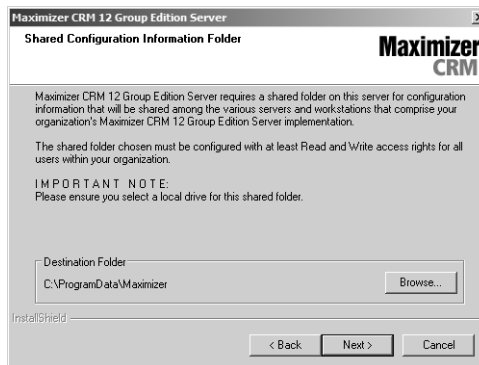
Maximizer CRM 12 Group Edition Server

Shared Configuration Information Folder

Maximizer CRM

Maximizer CRM 12 Group Edition Server requires a shared folder on this server for configuration information that will be shared among the various servers and workstations that comprise your organization's Maximizer CRM 12 Group Edition Server implementation.

The shared folder chosen must be configured with at least Read and Write access rights for all users within your organization.

IMPORTANT NOTE:
Please ensure you select a local drive for this shared folder.

Destination Folder

C:\ProgramData\Maximizer

Browse...

InstallShield

< Back

Next >

Cancel